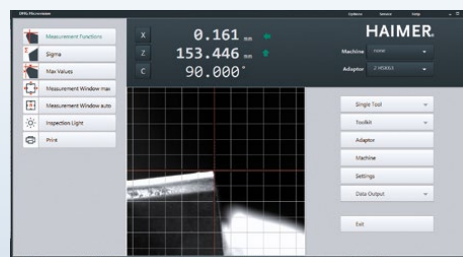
DPG Microvision

Options Sensors Help

Measurement Functions

Sigma

Max Values

Measurement Window max

Measurement Window auto

Inspection Light

Print

X 0.161 mm

Z 153.446 mm

C 90.000°

HAIMER.

Machine none

Adaptor Z HSK63

Single Tool

Toolkit

Adaptor

Machine

Settings

Data Output

Exit